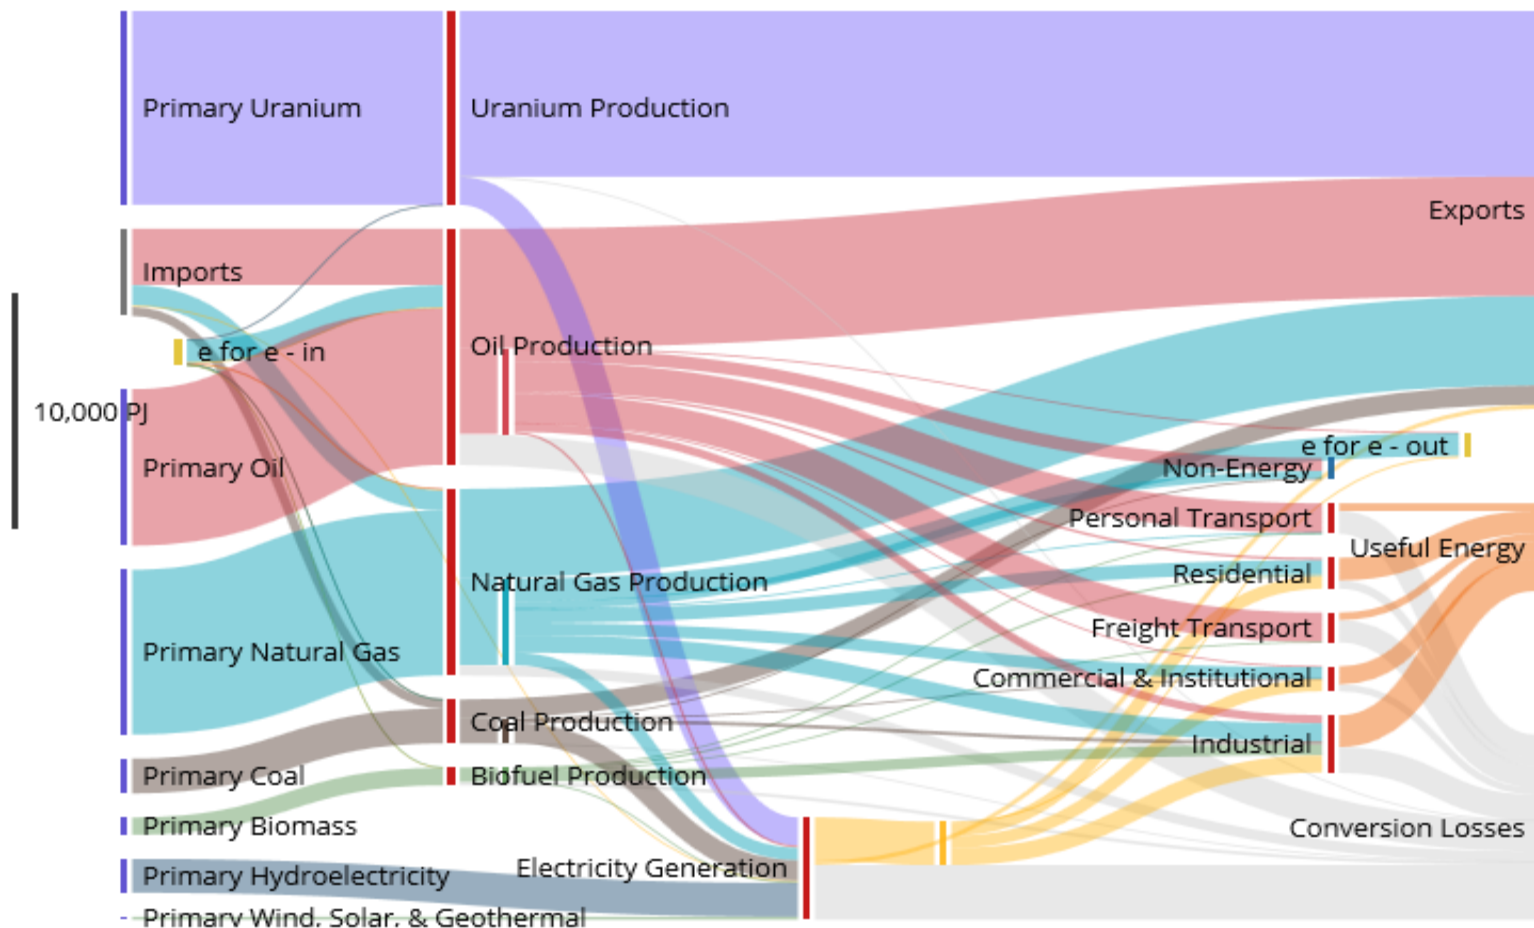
Primary Uranium
Uranium Production
Exports
Imports
e for e - in
Oil Production
10,000 PJ
Primary Oil
e for e - out
Non-Energy
Personal Transport
Useful Energy
Natural Gas Production
Residential
Primary Natural Gas
Freight Transport
Commercial & Institutional
Coal Production
Industrial
Primary Coal
Biofuel Production
Primary Biomass
Conversion Losses
Electricity Generation
Primary Hydroelectricity
Primary Wind, Solar, & Geothermal